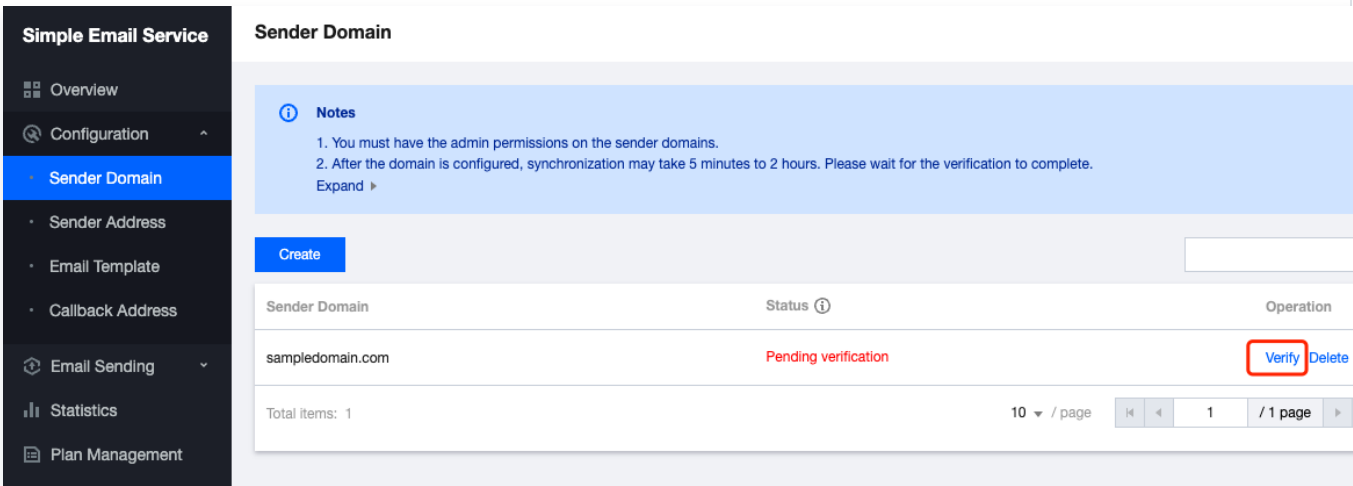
Simple Email Service

Overview

Configuration

Sender Domain

Sender Address

Email Template

Callback Address

Email Sending

Statistics

Plan Management

Sender Domain

Notes

1. You must have the admin permissions on the sender domains.

2. After the domain is configured, synchronization may take 5 minutes to 2 hours. Please wait for the verification to complete.

Expand

Create

| Sender Domain | Status | Operation |
|---|---|---|
| sampledomain.com | Pending verification | Verify Delete |

Total items: 1

10 / page

1

/ 1 page